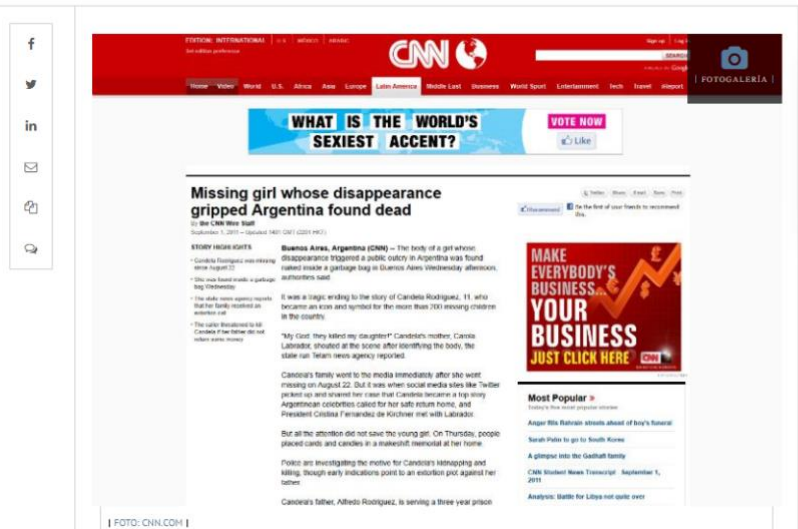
| FOTOGALERÍA |

EDITION: INTERNATIONAL | U.S. | MÉXICO | ARABIC

Set edition preference

CNN

Sign up | Log in

SEARCH

Home | Video | World | U.S. | Africa | Asia | Europe | Latin America | Middle East | Business | World Sport | Entertainment | Tech | Travel | iReport

WHAT IS THE WORLD'S SEXIEST ACCENT?

VOTE NOW

Like

Missing girl whose disappearance gripped Argentina found dead

By the CNN Wire Staff

September 1, 2011 -- Updated 1401 GMT (2201 HKT)

Recommend

Be the first of your friends to recommend this.

STORY HIGHLIGHTS

Candela Rodriguez was missing since August 22

She was found inside a garbage bag Wednesday

The state news agency reports that her family received an extortion call

The caller threatened to kill Candela if her father did not return some money

Buenos Aires, Argentina (CNN) -- The body of a girl whose disappearance triggered a public outcry in Argentina was found naked inside a garbage bag in Buenos Aires Wednesday afternoon, authorities said.

It was a tragic ending to the story of Candela Rodriguez, 11, who became an icon and symbol for the more than 200 missing children in the country.

"My God, they killed my daughter!" Candela's mother, Carola Labrador, shouted at the scene after identifying the body, the state-run Telam news agency reported.

Candela's family went to the media immediately after she went missing on August 22. But it was when social media sites like Twitter picked up and shared her case that Candela became a top story. Argentinean celebrities called for her safe return home, and President Cristina Fernandez de Kirchner met with Labrador.

But all the attention did not save the young girl. On Thursday, people placed cards and candles in a makeshift memorial at her home.

Police are investigating the motive for Candela's kidnapping and killing, though early indications point to an extortion plot against her father.

Candela's father, Alfredo Rodriguez, is serving a three year prison

MAKE EVERYBODY'S BUSINESS YOUR BUSINESS JUST CLICK HERE

CNN

Most Popular »

Anger fills Bahrain streets ahead of boy's funeral

Sarah Palin to go to South Korea

A glimpse into the Gadhafi family

CNN Student News Transcript: September 1, 2011

Analysis: Battle for Libya not quite over

| FOTO: CNN.COM |